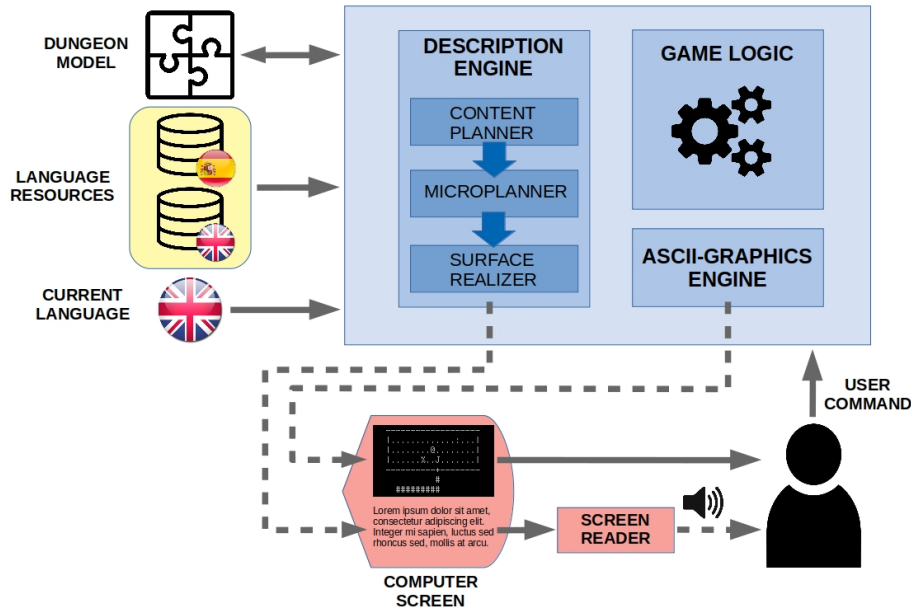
DUNGEON MODEL

LANGUAGE RESOURCES

CURRENT LANGUAGE

DESCRIPTION ENGINE

CONTENT PLANNER

MICROPLANNER

SURFACE REALIZER

GAME LOGIC

ASCII-GRAPHICS ENGINE

USER COMMAND

|.............:...|
|..........@.......|
|......%..J.......|
#
#########

Lorem ipsum dolor sit amet, consectetur adipiscing elit. Integer mi sapien, luctus sed rhoncus sed, mollis at arcu.

SCREEN READER

COMPUTER SCREEN